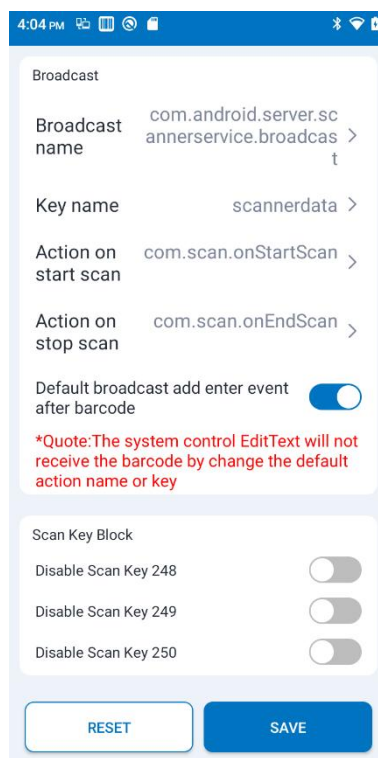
4:04 PM

Broadcast

Broadcast name com.android.server.scannerservice.broadcast >

Key name scannerdata >

Action on start scan com.scan.onStartScan >

Action on stop scan com.scan.onEndScan >

Default broadcast add enter event after barcode

*Quote:The system control EditText will not receive the barcode by change the default action name or key

Scan Key Block

Disable Scan Key 248

Disable Scan Key 249

Disable Scan Key 250

RESET

SAVE